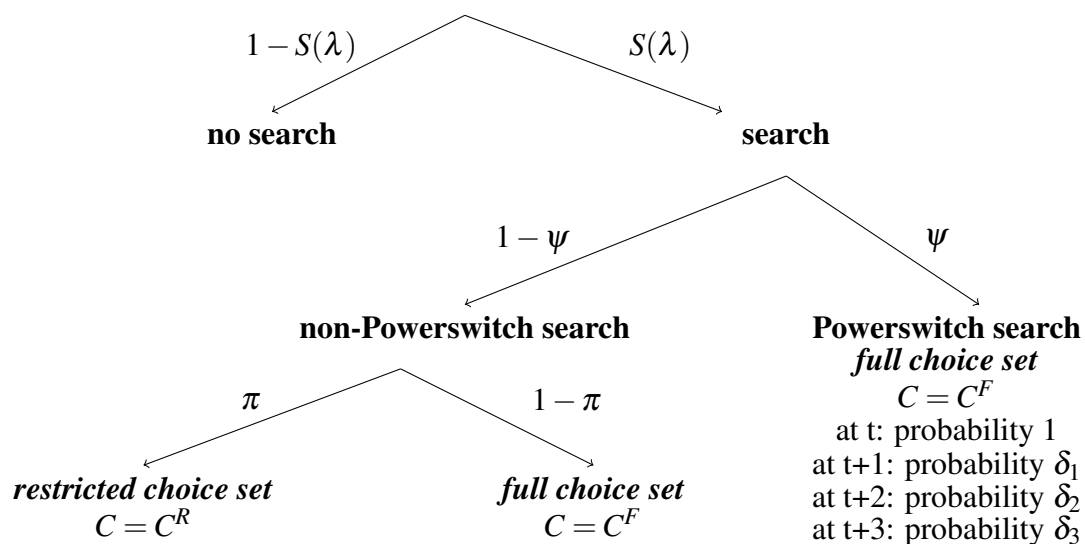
$1-S(\lambda)$
$S(\lambda)$

no search

search

$1-\psi$
$\psi$

non-Powerswitch search

Powerswitch search
full choice set
$C = C^F$
at t: probability 1
at t+1: probability $\delta_1$
at t+2: probability $\delta_2$
at t+3: probability $\delta_3$

$\pi$
$1-\pi$

restricted choice set
$C = C^R$

full choice set
$C = C^F$